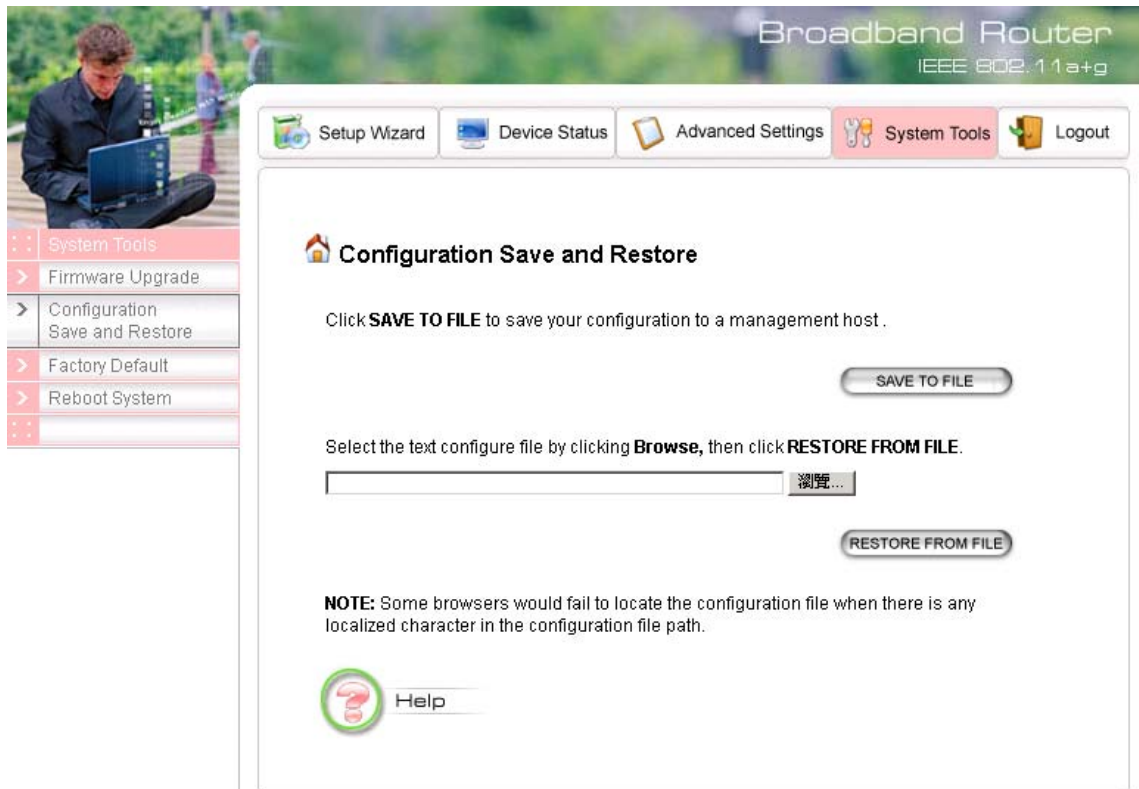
Broadband Router
IEEE 802.11a+g

Setup Wizard
Device Status
Advanced Settings
System Tools
Logout

System Tools
Firmware Upgrade
Configuration Save and Restore
Factory Default
Reboot System

Configuration Save and Restore

Click **SAVE TO FILE** to save your configuration to a management host .

SAVE TO FILE

Select the text configure file by clicking **Browse,** then click **RESTORE FROM FILE**.

瀏覽...

RESTORE FROM FILE

**NOTE:** Some browsers would fail to locate the configuration file when there is any localized character in the configuration file path.

Help